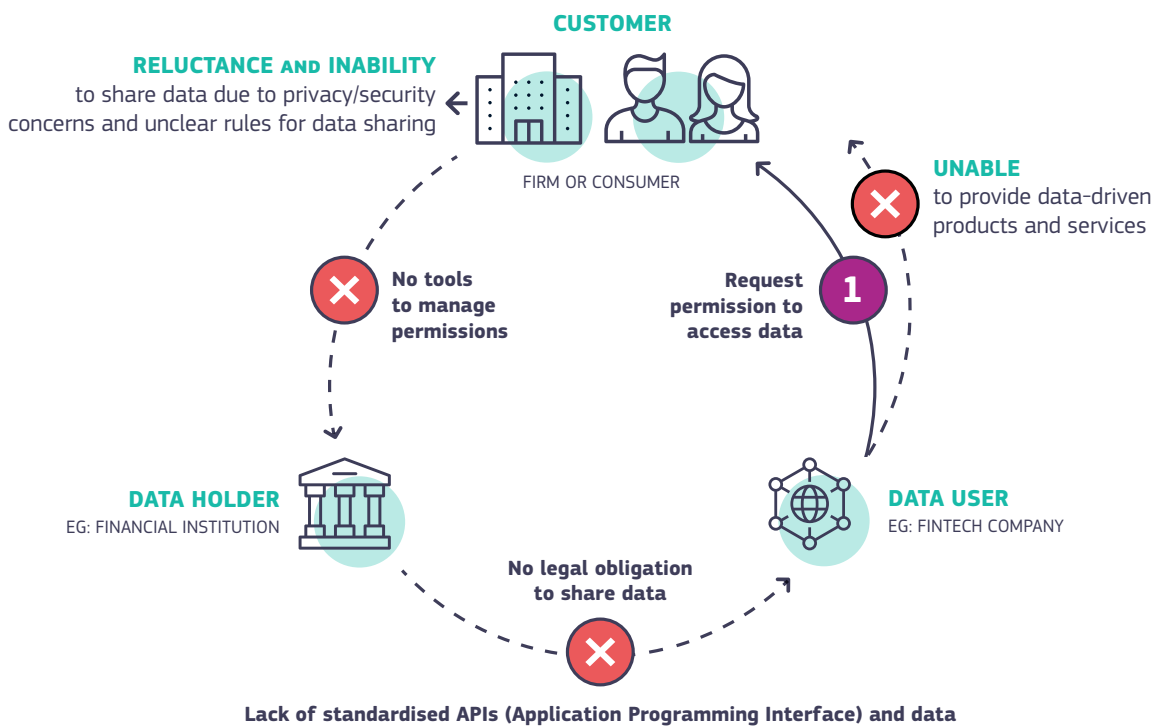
CUSTOMER

RELUCTANCE AND INABILITY to share data due to privacy/security concerns and unclear rules for data sharing

FIRM OR CONSUMER

UNABLE to provide data-driven products and services

No tools to manage permissions

Request permission to access data

1

DATA HOLDER
EG: FINANCIAL INSTITUTION

DATA USER
EG: FINTECH COMPANY

No legal obligation to share data

Lack of standardised APIs (Application Programming Interface) and data